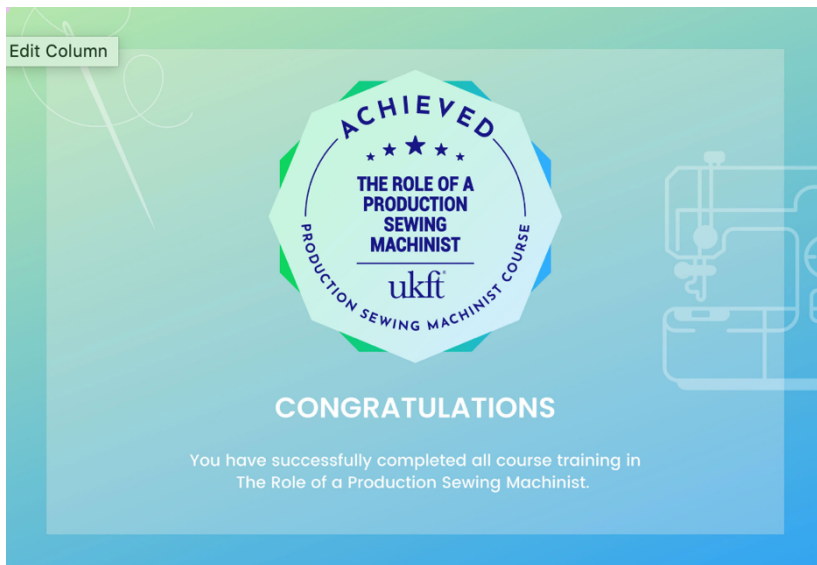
Edit Column

ACHIEVED

THE ROLE OF A PRODUCTION SEWING MACHINIST

ukft

PRODUCTION SEWING MACHINIST COURSE

CONGRATULATIONS

You have successfully completed all course training in The Role of a Production Sewing Machinist.